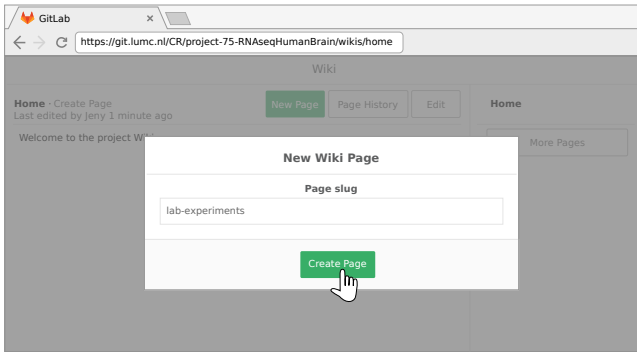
GitLab ×

https://git.lumc.nl/CR/project-75-RNAseqHumanBrain/wikis/home

Wiki

Home · Create Page
Last edited by Jeny 1 minute ago

New Page Page History Edit

Home

Welcome to the project Wi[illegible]

More Pages

New Wiki Page

Page slug

lab-experiments

Create Page